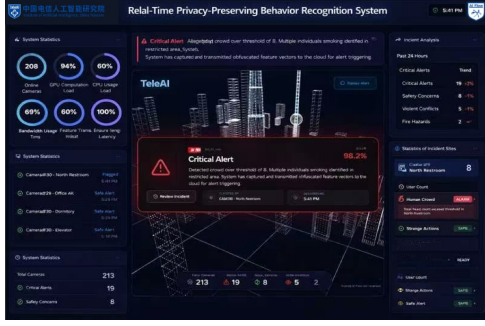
中国电信人工智能研究院

Relai-Time Privacy-Preserving Behavior Recognition System

5:41 PM

System Statistics

208
Online Cameras

94%
GPU Computation Load

60%
CPU Usage Load

69%
Bandwidth Usage Time

60%
Feature Trans. Initial

100%
Ensure long Latency

System Statistics

Camera#3B - North Restroom
Flagged

Camera#26 - Office Alt
Safe Alert

Camera#30 - Dormitory
Safe Alert

Camera#30 - Elevator
Safe Alert

System Statistics

Total Cameras 213

Critical Alerts 19

Safety Concerns 8

Critical Alert: Abnormal crowd over threshold of 8. Multiple individuals smoking identified in restricted area, System. System has captured and transmitted obfuscated feature vectors to the cloud for alert triggering.

TeleAI

Critical Alert

98.2%

Detected crowd over threshold of 8. Multiple individuals smoking identified in restricted area. System has captured and transmitted obfuscated feature vectors to the cloud for alert triggering.

Review Incident

CAM38 - North Restroom

5:41 PM

213

19

8

5

2

Incident Analysis

Past 24 hours

Critical Alerts | Trend
Critical Alerts 19
Safety Concerns 8
Violent Conflicts 5
Fire Hazards 2

Statistics of Incident Sites

8

User Count

Human Crowd
ALARM

Strange Actions
SAFE

READY

User count

Strange Actions
SAFE

Safe Alert
SAFE